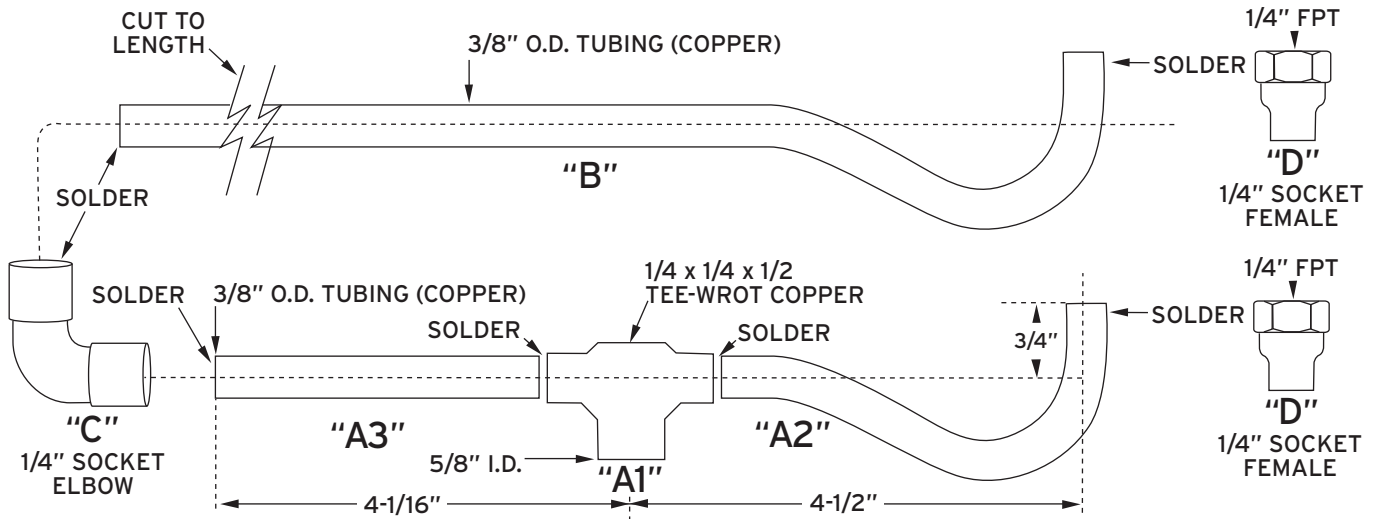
CUT TO LENGTH

3/8" O.D. TUBING (COPPER)

SOLDER

1/4" FPT

"B"

"D"

1/4" SOCKET FEMALE

SOLDER

1/4" FPT

SOLDER

3/8" O.D. TUBING (COPPER)

1/4 x 1/4 x 1/2 TEE-WROT COPPER

SOLDER

SOLDER

SOLDER

3/4"

"C"

1/4" SOCKET ELBOW

"A3"

"A2"

"D"

1/4" SOCKET FEMALE

5/8" I.D.

"A1"

4-1/16"

4-1/2"